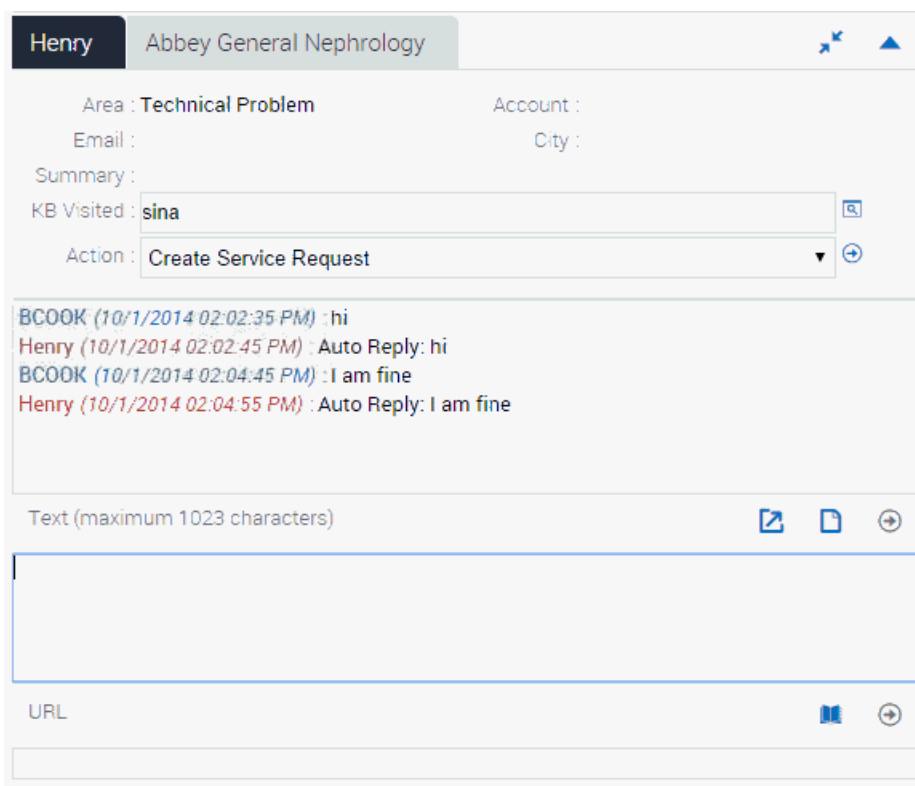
Henry | Abbey General Nephrology

Area : Technical Problem
Account :
Email :
City :
Summary :
KB Visited : sina
Action : Create Service Request

BCOOK (10/1/2014 02:02:35 PM) : hi
Henry (10/1/2014 02:02:45 PM) : Auto Reply: hi
BCOOK (10/1/2014 02:04:45 PM) : I am fine
Henry (10/1/2014 02:04:55 PM) : Auto Reply: I am fine

Text (maximum 1023 characters)

URL